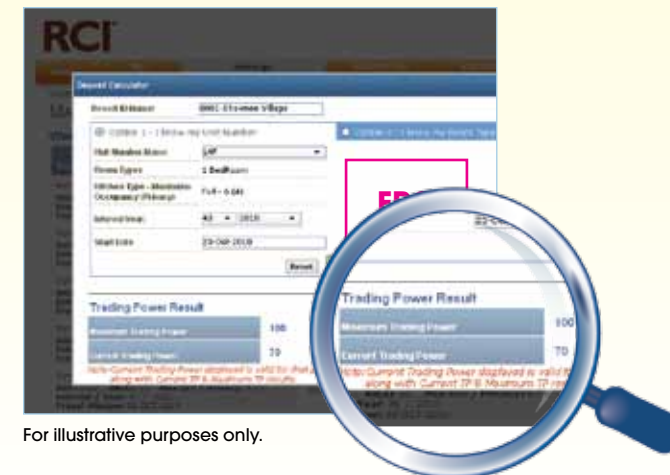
RCI

Deposit Calculator

Resort Entered: 0061 Silvermoon Village

Option 1 - I know my Unit Number

Option 2 - I know my Resort Type

Unit Number Name: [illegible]

Room Type: 1 Bedroom

Kitchen Type - Maximum Occupancy Privacy: Full - 4 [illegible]

Interval Year: 42 2010

Start Date: 29-Oct-2010

Reset

Trading Power Result

Maximum Trading Power 100

Current Trading Power 70

Note: Current Trading Power displayed is valid for the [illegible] along with Current TP & Maximum TP results.

Trading Power Result

Maximum Trading Power 100

Current Trading Power 70

Note: Current Trading Power displayed is valid fo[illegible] along with Current TP & Maximum TP resu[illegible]

For illustrative purposes only.